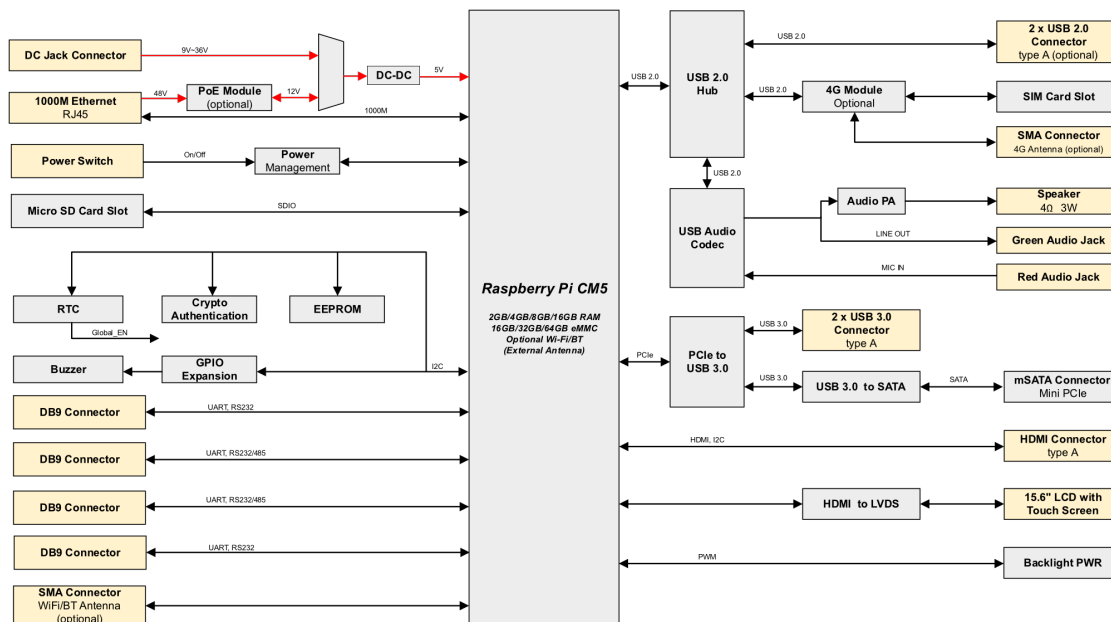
DC Jack Connector
9V~36V
DC-DC
5V
1000M Ethernet
RJ45
48V
PoE Module
(optional)
12V
1000M
Power Switch
On/Off
Power
Management
Micro SD Card Slot
SDIO
RTC
Crypto
Authentication
EEPROM
Global_EN
Buzzer
GPIO
Expansion
I2C
DB9 Connector
UART, RS232
DB9 Connector
UART, RS232/485
DB9 Connector
UART, RS232/485
DB9 Connector
UART, RS232
SMA Connector
WiFi/BT Antenna
(optional)

Raspberry Pi CM5
2GB/4GB/8GB/16GB RAM
16GB/32GB/64GB eMMC
Optional Wi-Fi/BT
(External Antenna)

USB 2.0
USB 2.0
Hub
USB 2.0
2 x USB 2.0
Connector
type A (optional)
USB 2.0
4G Module
Optional
SIM Card Slot
SMA Connector
4G Antenna (optional)
USB 2.0
USB Audio
Codec
Audio PA
Speaker
4Ω 3W
LINE OUT
Green Audio Jack
MIC IN
Red Audio Jack
PCIe
PCIe to
USB 3.0
USB 3.0
2 x USB 3.0
Connector
type A
USB 3.0
USB 3.0 to SATA
SATA
mSATA Connector
Mini PCIe
HDMI, I2C
HDMI Connector
type A
HDMI to LVDS
15.6" LCD with
Touch Screen
PWM
Backlight PWR